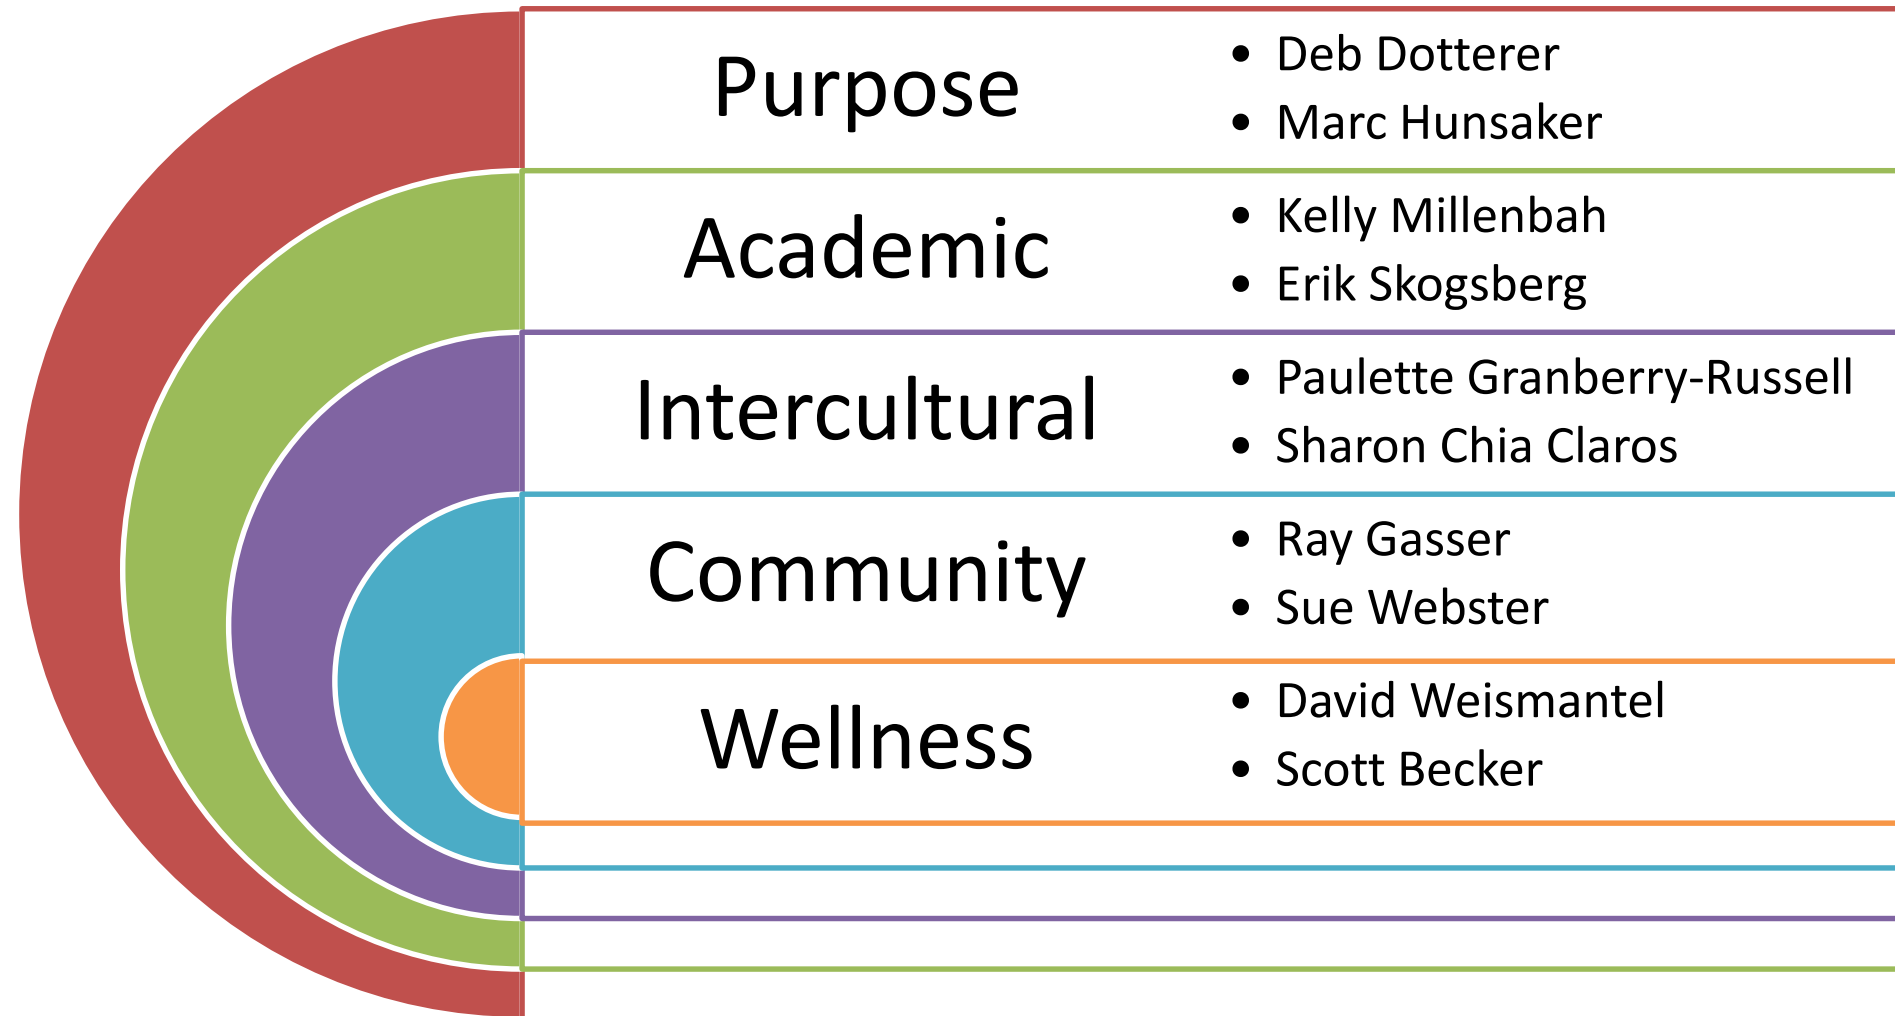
Purpose
- Deb Dotterer
- Marc Hunsaker

Academic
- Kelly Millenbah
- Erik Skogsberg

Intercultural
- Paulette Granberry-Russell
- Sharon Chia Claros

Community
- Ray Gasser
- Sue Webster

Wellness
- David Weismantel
- Scott Becker